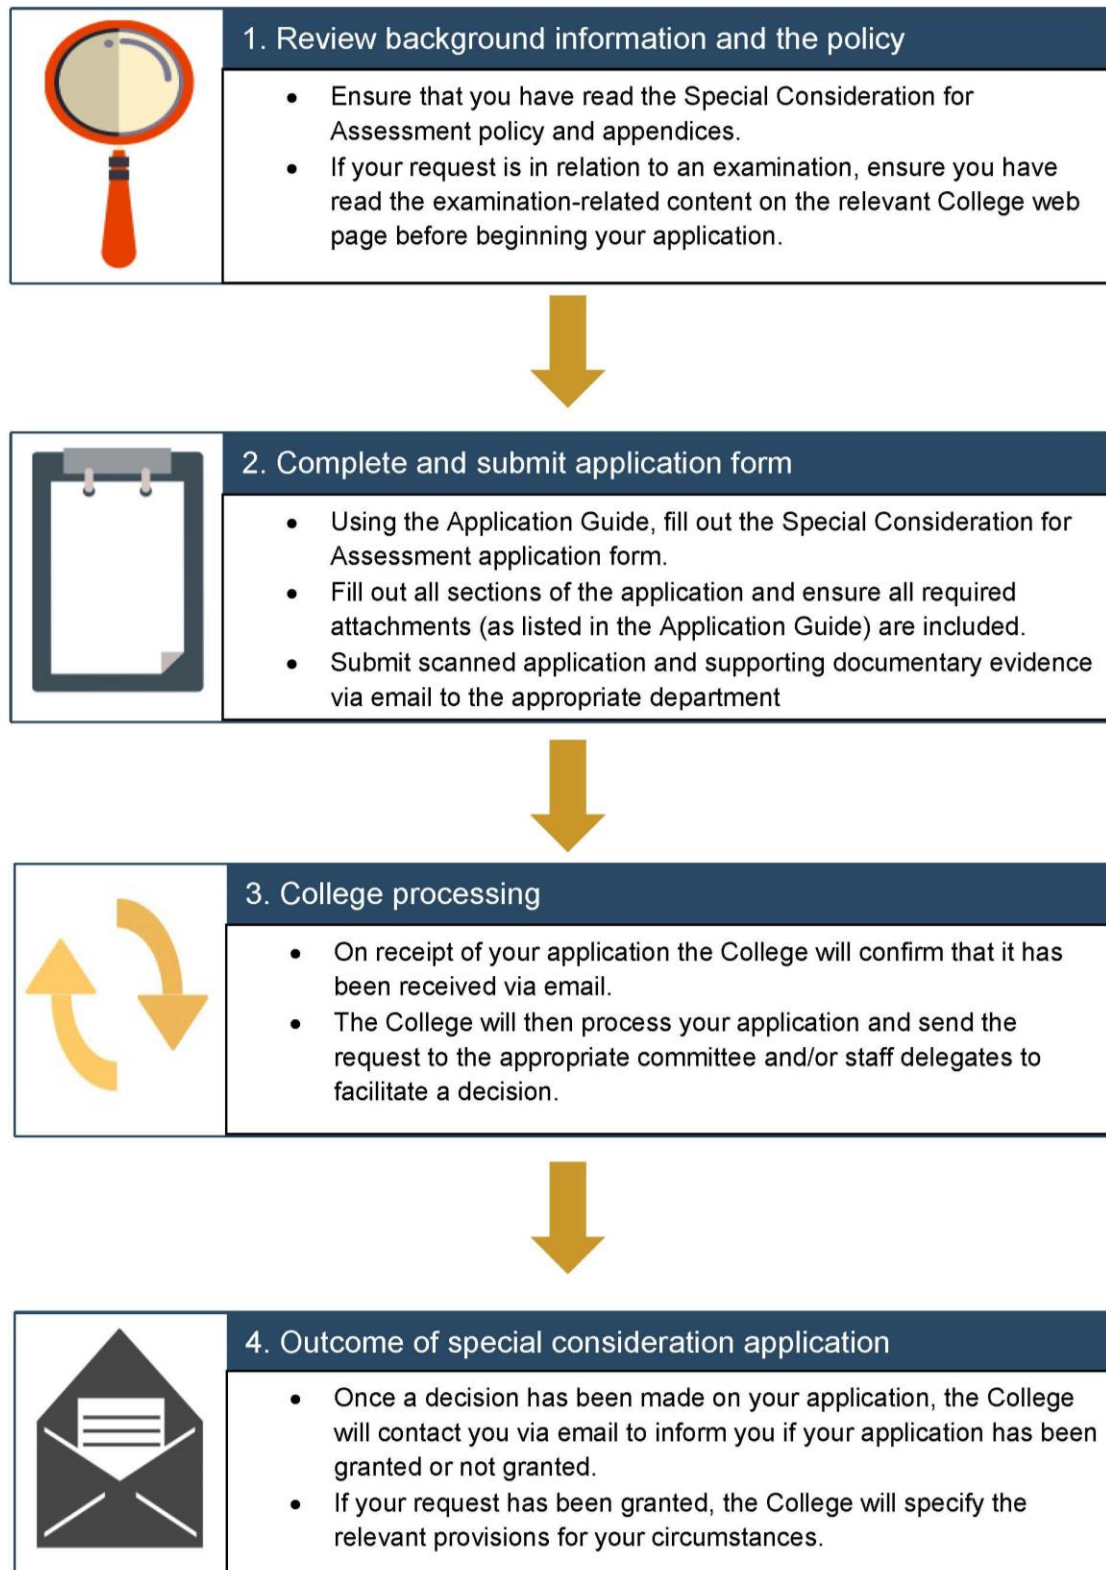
1. Review background information and the policy

- Ensure that you have read the Special Consideration for Assessment policy and appendices.
- If your request is in relation to an examination, ensure you have read the examination-related content on the relevant College web page before beginning your application.

2. Complete and submit application form

- Using the Application Guide, fill out the Special Consideration for Assessment application form.
- Fill out all sections of the application and ensure all required attachments (as listed in the Application Guide) are included.
- Submit scanned application and supporting documentary evidence via email to the appropriate department

3. College processing

- On receipt of your application the College will confirm that it has been received via email.
- The College will then process your application and send the request to the appropriate committee and/or staff delegates to facilitate a decision.

4. Outcome of special consideration application

- Once a decision has been made on your application, the College will contact you via email to inform you if your application has been granted or not granted.
- If your request has been granted, the College will specify the relevant provisions for your circumstances.